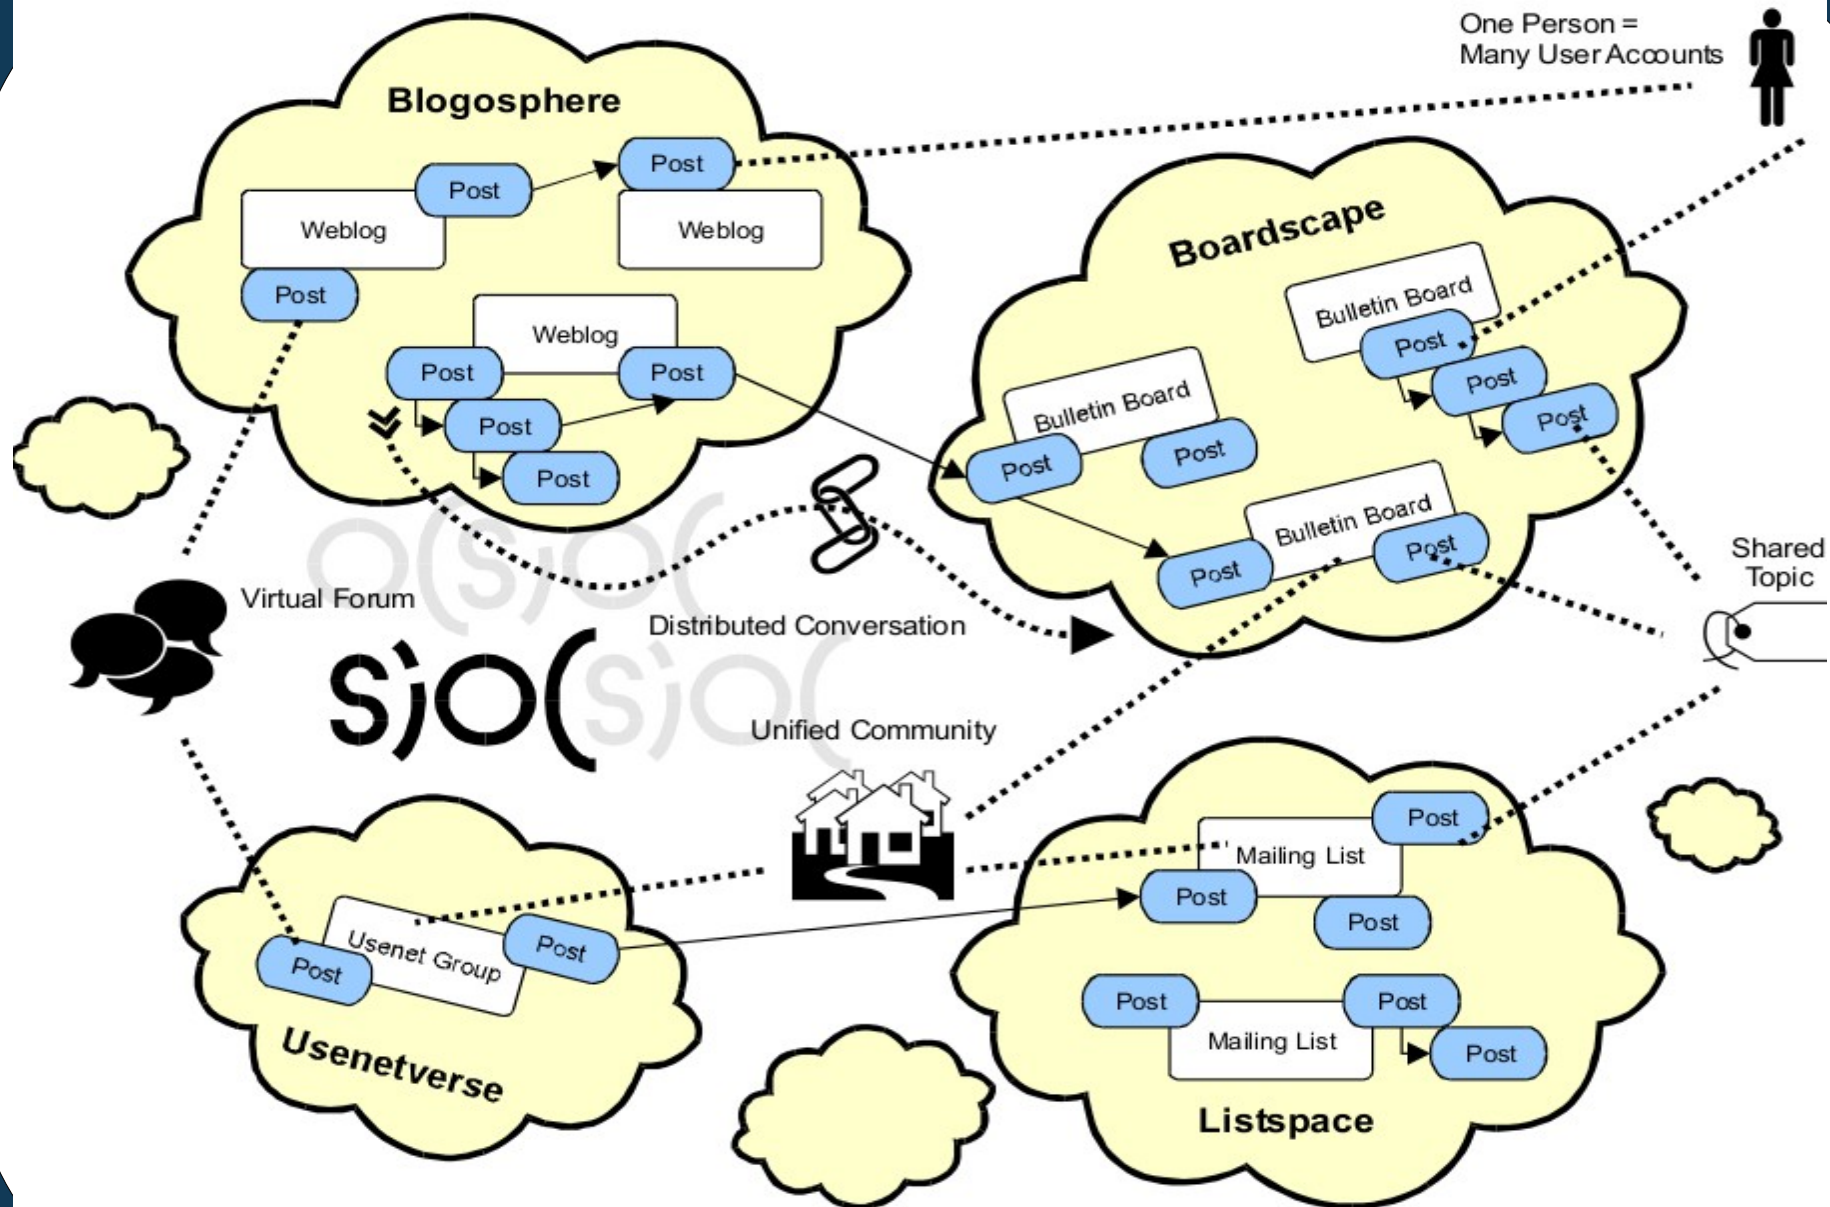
One Person =
Many User Accounts

Blogosphere

Post

Post

Weblog

Weblog

Post

Weblog

Post

Post

Post

Post

Boardscape

Bulletin Board

Post

Post

Post

Bulletin Board

Post

Post

Bulletin Board

Post

Post

Shared Topic

Virtual Forum

Distributed Conversation

SIOC

Unified Community

Usenet Group

Post

Post

Usenetverse

Mailing List

Post

Post

Post

Post

Post

Mailing List

Post

Listspace